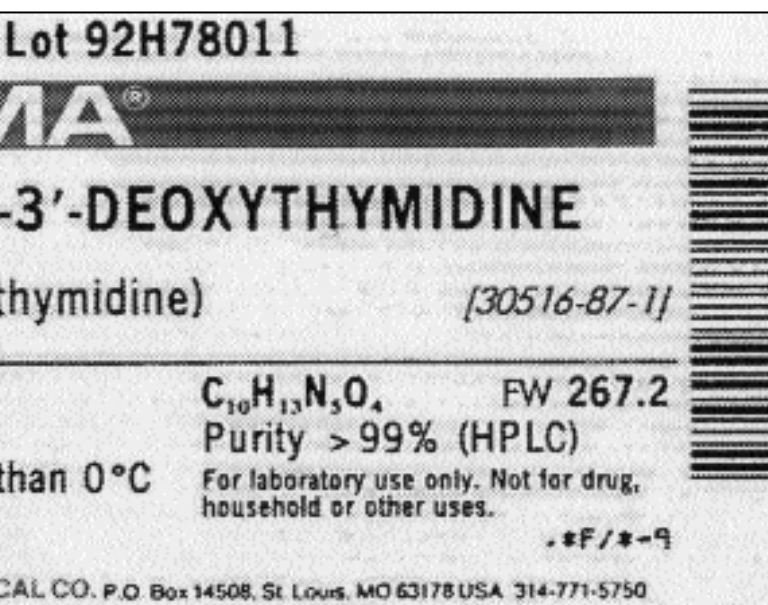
Lot 92H78011

MA®

-3'-DEOXYTHYMIDINE

thymidine) [30516-87-1]

$C_{10}H_{13}N_5O_4$ FW 267.2

Purity >99% (HPLC)

than 0°C

For laboratory use only. Not for drug, household or other uses.

.*F/*-9

CAL CO. P.O. Box 14508, St. Louis, MO 63178 USA 314-771-5750